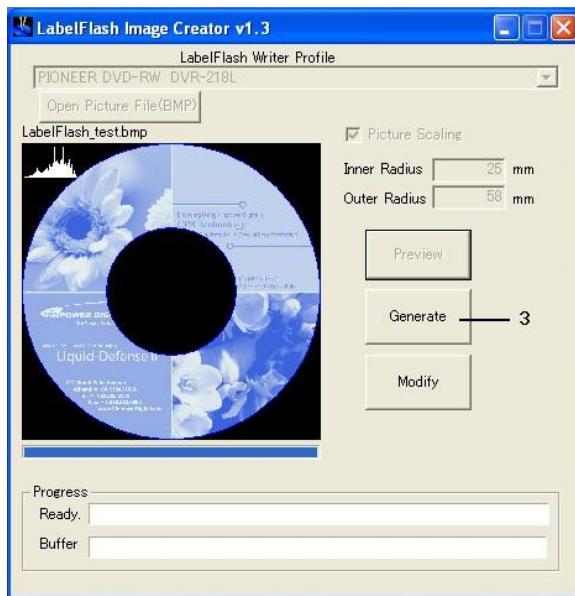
LabelFlash Image Creator v1.3

LabelFlash Writer Profile

PIONEER DVD-RW DVR-218L

Open Picture File(BMP)

LabelFlash_test.bmp

Picture Scaling

Inner Radius 25 mm

Outer Radius 58 mm

Preview

Generate

3

Modify

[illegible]

Liquid-Defense II

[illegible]

Progress

Ready.

Buffer